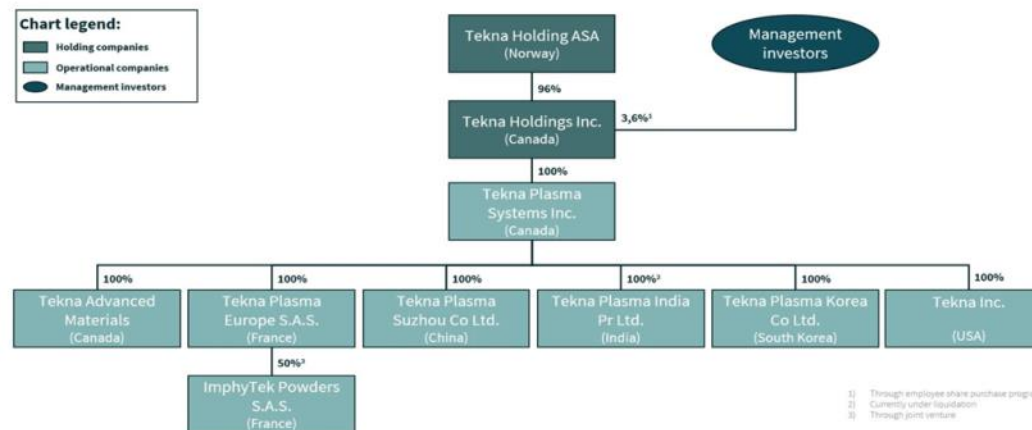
Chart legend:
Holding companies
Operational companies
Management investors

Tekna Holding ASA
(Norway)

Management investors

96%

Tekna Holdings Inc.
(Canada)

3,6%$^1$

100%

Tekna Plasma Systems Inc.
(Canada)

100%
Tekna Advanced Materials
(Canada)

100%
Tekna Plasma Europe S.A.S.
(France)

50%$^3$
ImphyTek Powders S.A.S.
(France)

100%
Tekna Plasma Suzhou Co Ltd.
(China)

100%$^2$
Tekna Plasma India Pr Ltd.
(India)

100%
Tekna Plasma Korea Co Ltd.
(South Korea)

100%
Tekna Inc.
(USA)

1) Through employee share purchase prog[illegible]
2) Currently under liquidation
3) Through joint venture